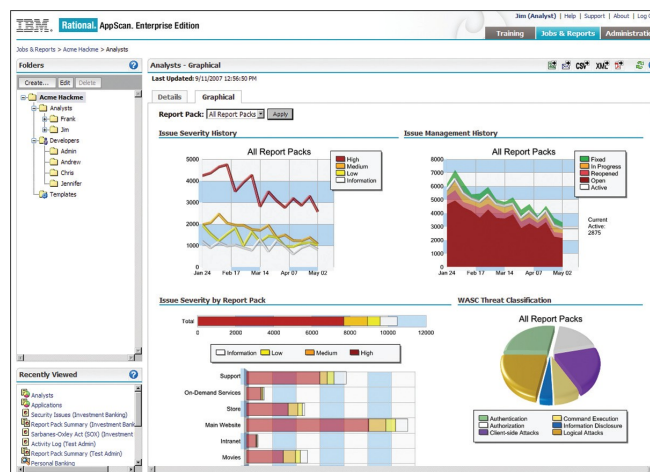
IBM. Rational. AppScan. Enterprise Edition

Jim (Analyst) | Help | Support | About | Log O

Training | Jobs & Reports | Administrati

Jobs & Reports > Acme Hackme > Analysts

Folders

Create... | Edit | Delete

Acme Hackme
Analysts
Frank
Jim
Developers
Admin
Andrew
Chris
Jennifer
Templates

Recently Viewed

Analysts
Applications
Security Issues (Investment Banking)
Report Pack Summary (Investment Bank
Sarbanes-Oxley Act (SOX) (Investment
Activity Log (Test Admin)
Report Pack Summary (Test Admin)
Personal Banking

Analysts - Graphical

Last Updated: 9/11/2007 12:56:50 PM

CSV XML

Details | Graphical

Report Pack: All Report Packs | Apply

Issue Severity History

All Report Packs

High
Medium
Low
Information

5000
4000
3000
2000
1000
0

Jan 24 Feb 17 Mar 14 Apr 07 May 02

Issue Management History

All Report Packs

Fixed
In Progress
Reopened
Open
Active

8000
7000
6000
5000
4000
3000
2000
1000
0

Current Active: 2875

Jan 24 Feb 17 Mar 14 Apr 07 May 02

Issue Severity by Report Pack

Total

0 2000 4000 6000 8000 10000 12000

Information | Low | Medium | High

Support
On-Demand Services
Store
Main Website
Intranet
Movies

WASC Threat Classification

All Report Packs

Authentication
Authorization
Client-side Attacks
Command Execution
Information Disclosure
Logical Attacks